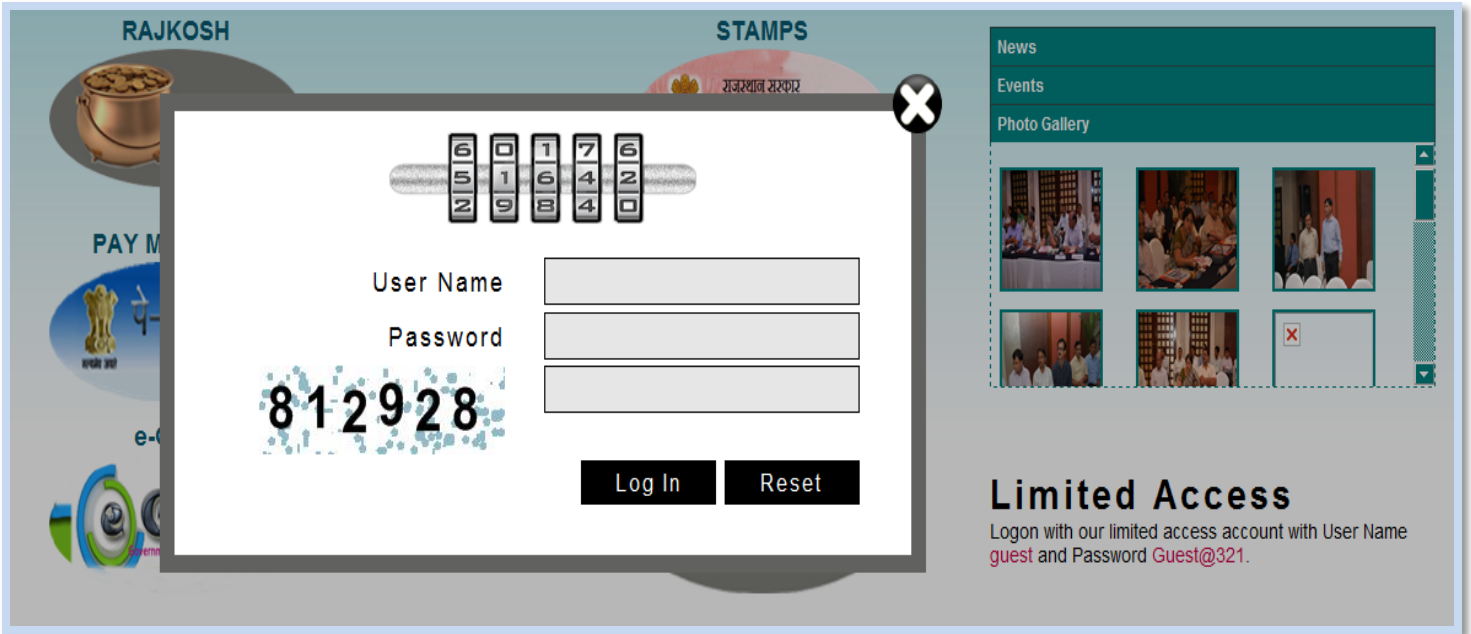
RAJKOSH

STAMPS

राजस्थान सरकार

PAY M

e-

News

Events

Photo Gallery

6 0 1 7 6
5 1 6 4 2
2 9 8 4 0

User Name

Password

812928

Log In

Reset

Limited Access

Logon with our limited access account with User Name guest and Password Guest@321.